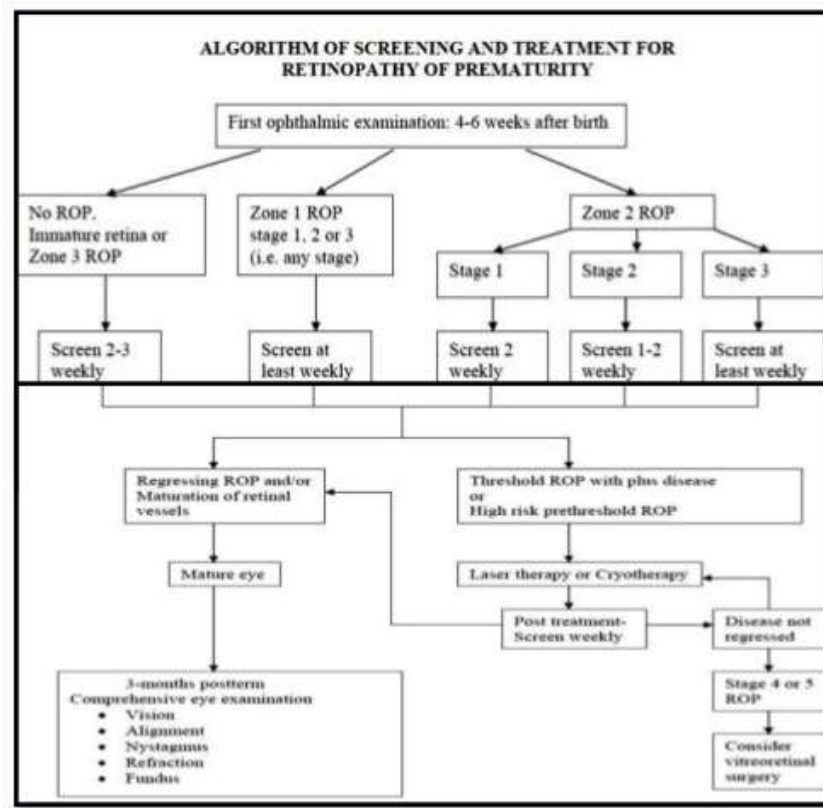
ALGORITHM OF SCREENING AND TREATMENT FOR RETINOPATHY OF PREMATURITY

First ophthalmic examination: 4-6 weeks after birth

No ROP, Immature retina or Zone 3 ROP

Zone 1 ROP stage 1, 2 or 3 (i.e. any stage)

Zone 2 ROP

Stage 1

Stage 2

Stage 3

Screen 2-3 weekly

Screen at least weekly

Screen 2 weekly

Screen 1-2 weekly

Screen at least weekly

Regressing ROP and/or Maturation of retinal vessels

Threshold ROP with plus disease or High risk prethreshold ROP

Mature eye

Laser therapy or Cryotherapy

Post treatment-Screen weekly

Disease not regressed

3-months postterm Comprehensive eye examination
- Vision
- Alignment
- Nystagmus
- Refraction
- Fundus

Stage 4 or 5 ROP

Consider vitreoretinal surgery